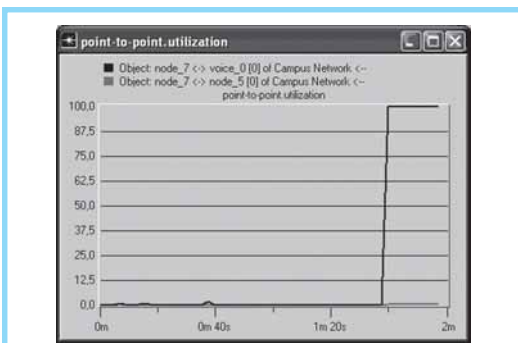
point-to-point.utilization

Object: node_7 <-> voice_0 [0] of Campus Network <--
Object: node_7 <-> node_5 [0] of Campus Network <--
point-to-point.utilization

100,0
87,5
75,0
62,5
50,0
37,5
25,0
12,5
0,0

0m
0m 40s
1m 20s
2m